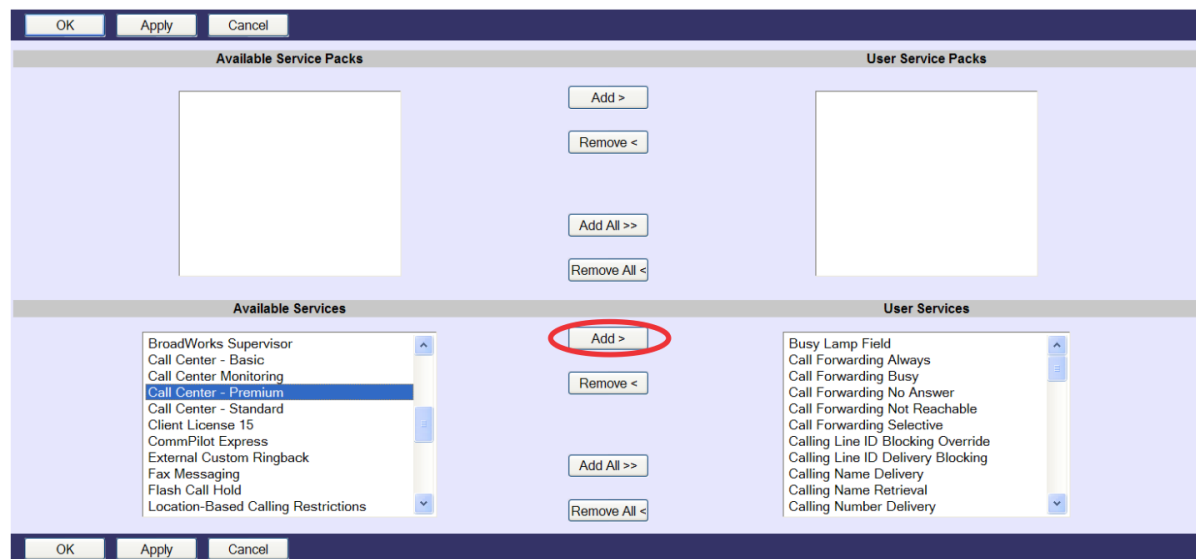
OK Apply Cancel

Available Service Packs

User Service Packs

Add >

Remove <

Add All >>

Remove All <

Available Services

User Services

BroadWorks Supervisor
Call Center - Basic
Call Center Monitoring
Call Center - Premium
Call Center - Standard
Client License 15
CommPilot Express
External Custom Ringback
Fax Messaging
Flash Call Hold
Location-Based Calling Restrictions

Add >

Remove <

Add All >>

Remove All <

Busy Lamp Field
Call Forwarding Always
Call Forwarding Busy
Call Forwarding No Answer
Call Forwarding Not Reachable
Call Forwarding Selective
Calling Line ID Blocking Override
Calling Line ID Delivery Blocking
Calling Name Delivery
Calling Name Retrieval
Calling Number Delivery

OK Apply Cancel